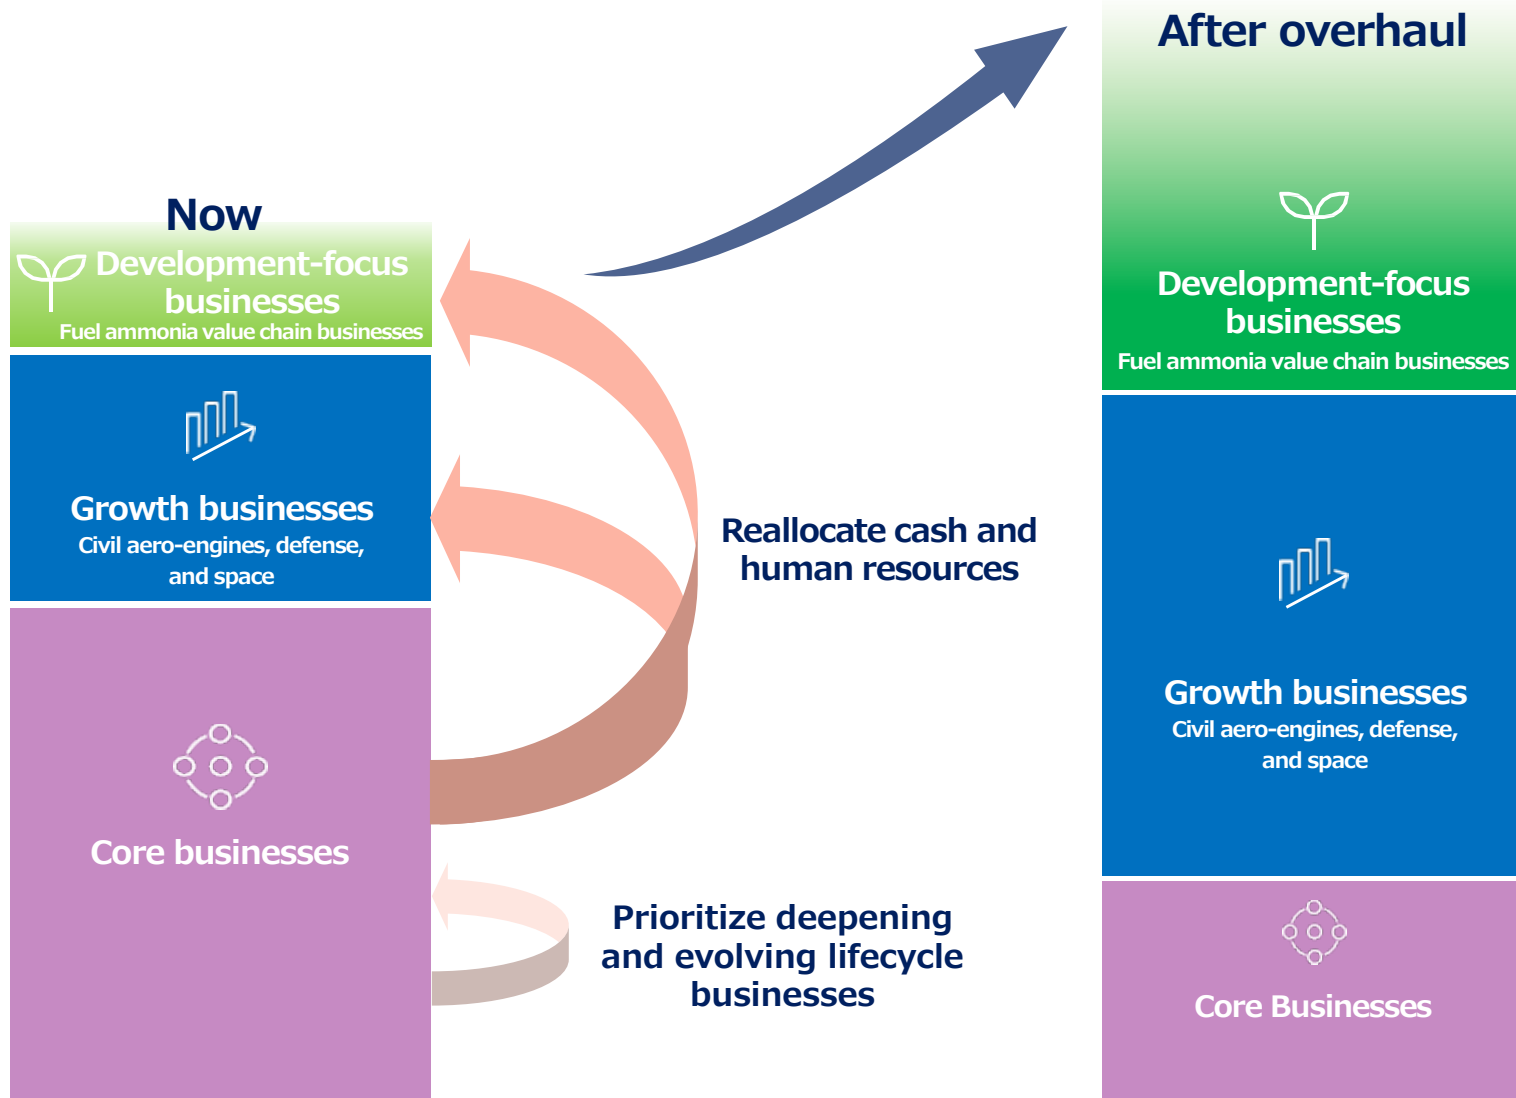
Now

Development-focus businesses
Fuel ammonia value chain businesses

Growth businesses
Civil aero-engines, defense, and space

Core businesses

Reallocate cash and human resources

Prioritize deepening and evolving lifecycle businesses

After overhaul

Development-focus businesses
Fuel ammonia value chain businesses

Growth businesses
Civil aero-engines, defense, and space

Core Businesses